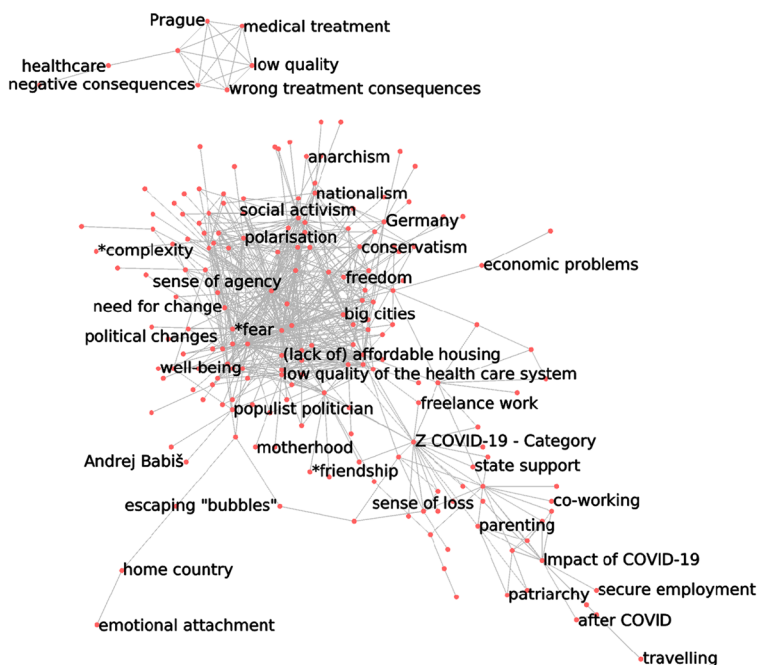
Prague
medical treatment
healthcare
low quality
negative consequences
wrong treatment consequences

anarchism
nationalism
social activism
Germany
polarisation
*complexity
conservatism
sense of agency
freedom
economic problems
need for change
big cities
*fear
political changes
(lack of) affordable housing
well-being
low quality of the health care system
populist politician
freelance work
Z COVID-19 - Category
motherhood
Andrej Babiš
state support
*friendship
escaping "bubbles"
sense of loss
co-working
parenting
Impact of COVID-19
home country
secure employment
patriarchy
after COVID
emotional attachment
travelling